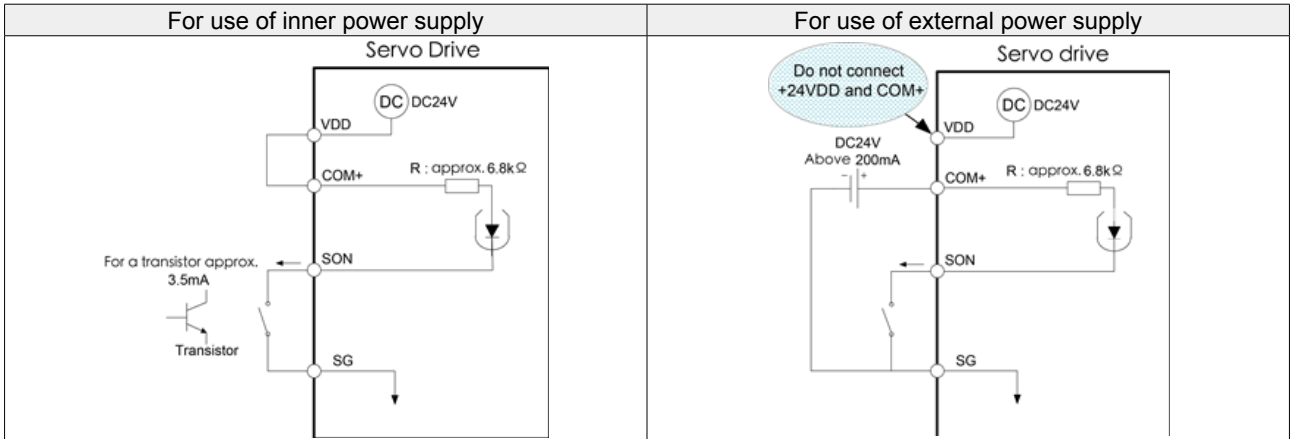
| For use of inner power supply | For use of external power supply |
|---|---|
| Servo Drive<br>DC DC24V<br>VDD<br>COM+<br>R : approx. 6.8kΩ<br>SON<br>For a transistor approx. 3.5mA<br>Transistor<br>SG | Servo drive<br>Do not connect +24VDD and COM+<br>DC DC24V<br>VDD<br>DC24V Above 200mA<br>- +<br>COM+<br>R : approx. 6.8kΩ<br>SON<br>SG |